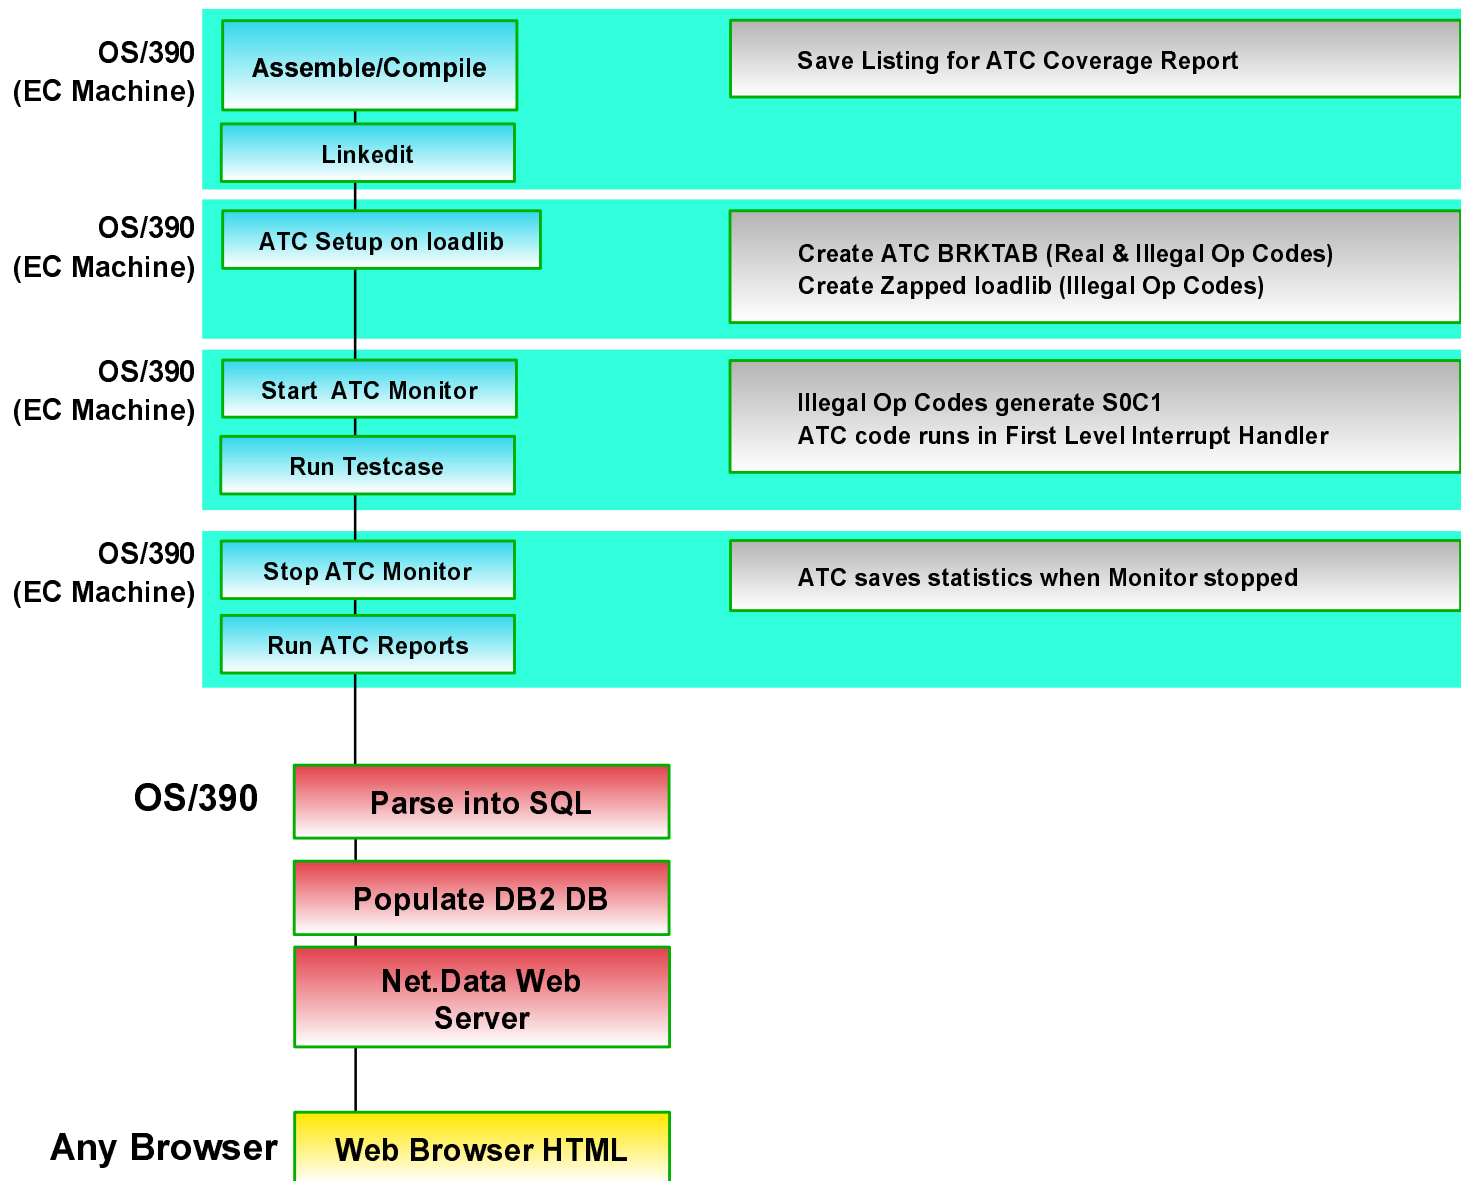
OS/390
(EC Machine)

Assemble/Compile

Linkedit

Save Listing for ATC Coverage Report

OS/390
(EC Machine)

ATC Setup on loadlib

Create ATC BRKTAB (Real & Illegal Op Codes)
Create Zapped loadlib (Illegal Op Codes)

OS/390
(EC Machine)

Start ATC Monitor

Run Testcase

Illegal Op Codes generate S0C1
ATC code runs in First Level Interrupt Handler

OS/390
(EC Machine)

Stop ATC Monitor

Run ATC Reports

ATC saves statistics when Monitor stopped

OS/390

Parse into SQL

Populate DB2 DB

Net.Data Web Server

Any Browser

Web Browser HTML